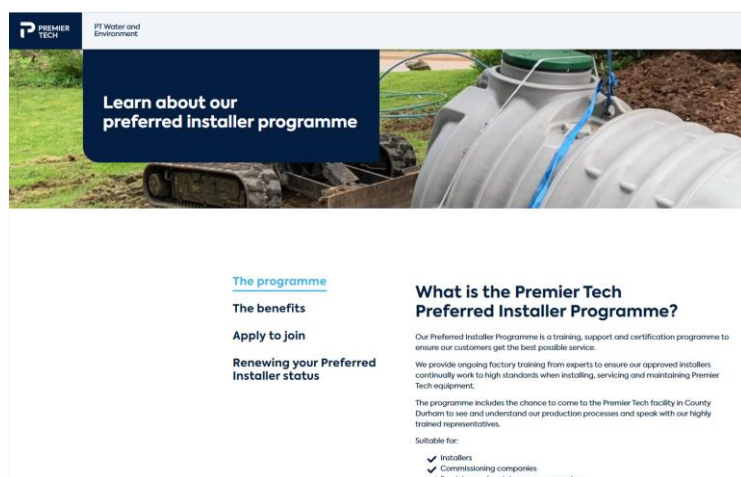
PREMIER TECH

PT Water and Environment

Learn about our preferred installer programme

The programme

The benefits

Apply to join

Renewing your Preferred Installer status

What is the Premier Tech Preferred Installer Programme?

Our Preferred Installer Programme is a training, support and certification programme to ensure our customers get the best possible service.

We provide ongoing factory training from experts to ensure our approved installers continually work to high standards when installing, servicing and maintaining Premier Tech equipment.

The programme includes the chance to come to the Premier Tech facility in County Durham to see and understand our production processes and speak with our highly trained representatives.

Suitable for:

Installers

Commissioning companies

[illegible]